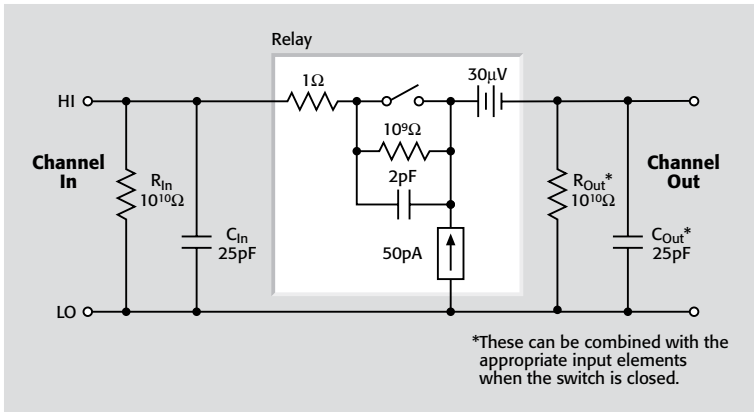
Relay

HI

LO

$1\Omega$

$30\mu V$

$10^9\Omega$

2pF

50pA

Channel In

$R_{In}$ $10^{10}\Omega$

$C_{In}$ 25pF

Channel Out

$R_{Out}$* $10^{10}\Omega$

$C_{Out}$* 25pF

*These can be combined with the appropriate input elements when the switch is closed.